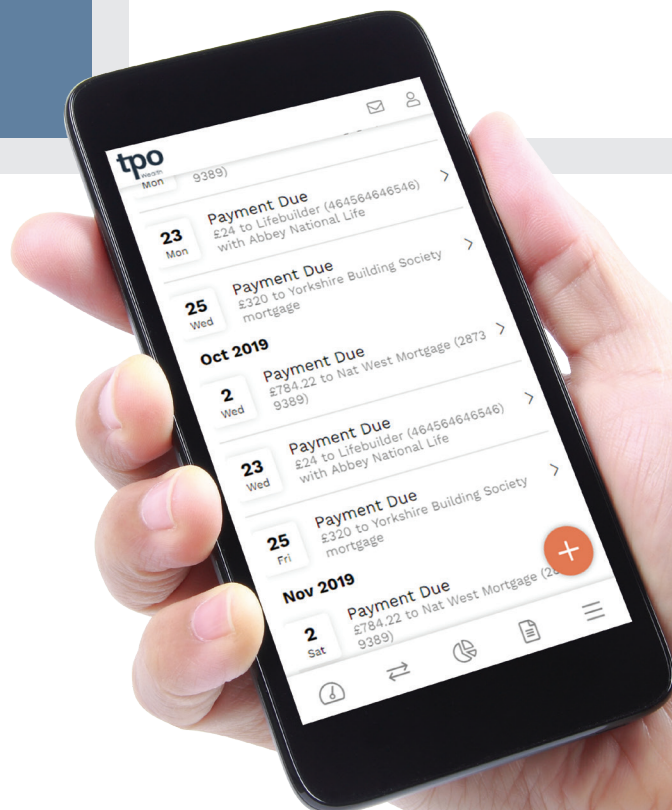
tpo
Wealth

Mon
9389)

23
Mon
Payment Due
£24 to Lifebuilder (464564646546) with Abbey National Life

25
Wed
Payment Due
£320 to Yorkshire Building Society mortgage

Oct 2019

2
Wed
Payment Due
£784.22 to Nat West Mortgage (2873 9389)

23
Wed
Payment Due
£24 to Lifebuilder (464564646546) with Abbey National Life

25
Fri
Payment Due
£320 to Yorkshire Building Society mortgage

Nov 2019

2
Sat
Payment Due
£784.22 to Nat West Mortgage (2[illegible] 9389)

+